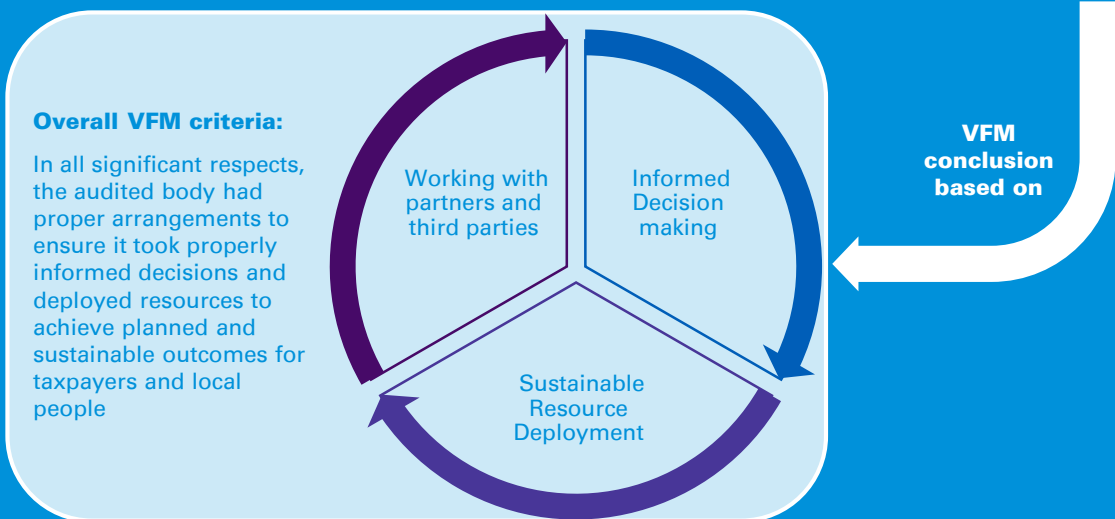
Overall VFM criteria:

In all significant respects, the audited body had proper arrangements to ensure it took properly informed decisions and deployed resources to achieve planned and sustainable outcomes for taxpayers and local people

Working with partners and third parties

Informed Decision making

Sustainable Resource Deployment

VFM conclusion based on